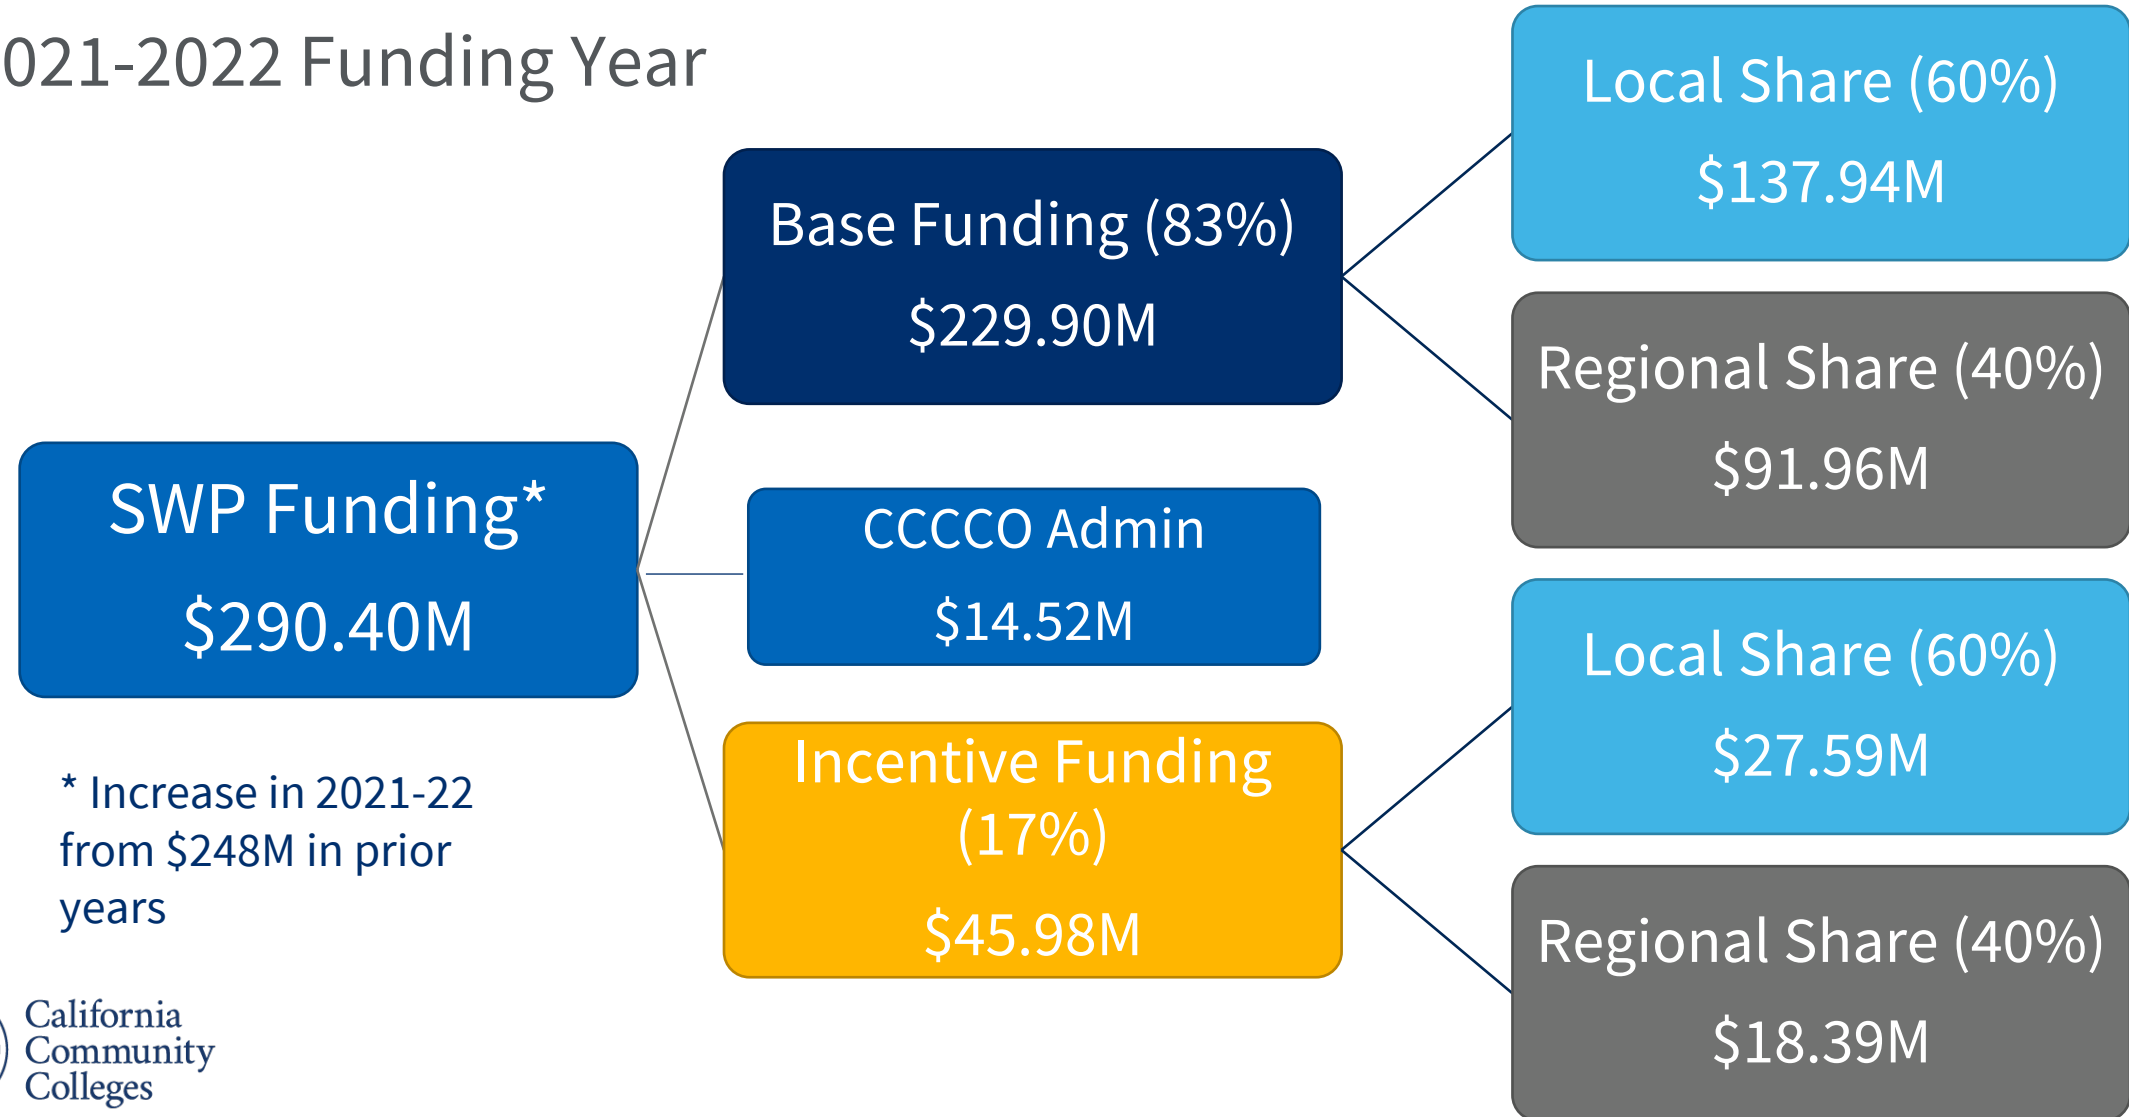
021-2022 Funding Year

SWP Funding*

$290.40M

* Increase in 2021-22 from $248M in prior years

Base Funding (83%)

$229.90M

CCCCO Admin

$14.52M

Incentive Funding (17%)

$45.98M

Local Share (60%)

$137.94M

Regional Share (40%)

$91.96M

Local Share (60%)

$27.59M

Regional Share (40%)

$18.39M

California Community Colleges